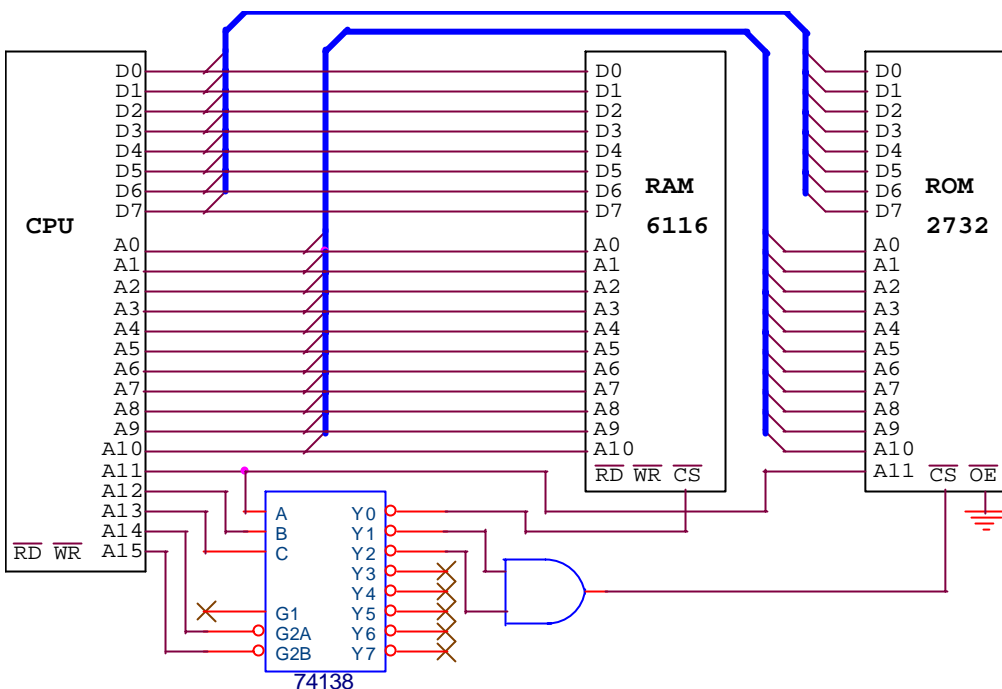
CPU

D0
D1
D2
D3
D4
D5
D6
D7
A0
A1
A2
A3
A4
A5
A6
A7
A8
A9
A10
A11
A12
A13
A14
A15
$\overline{RD}$ $\overline{WR}$

RAM
6116

D0
D1
D2
D3
D4
D5
D6
D7
A0
A1
A2
A3
A4
A5
A6
A7
A8
A9
A10
$\overline{RD}$ $\overline{WR}$ $\overline{CS}$

ROM
2732

D0
D1
D2
D3
D4
D5
D6
D7
A0
A1
A2
A3
A4
A5
A6
A7
A8
A9
A10
A11 $\overline{CS}$ $\overline{OE}$

A
B
C
G1
G2A
G2B
Y0
Y1
Y2
Y3
Y4
Y5
Y6
Y7
74138